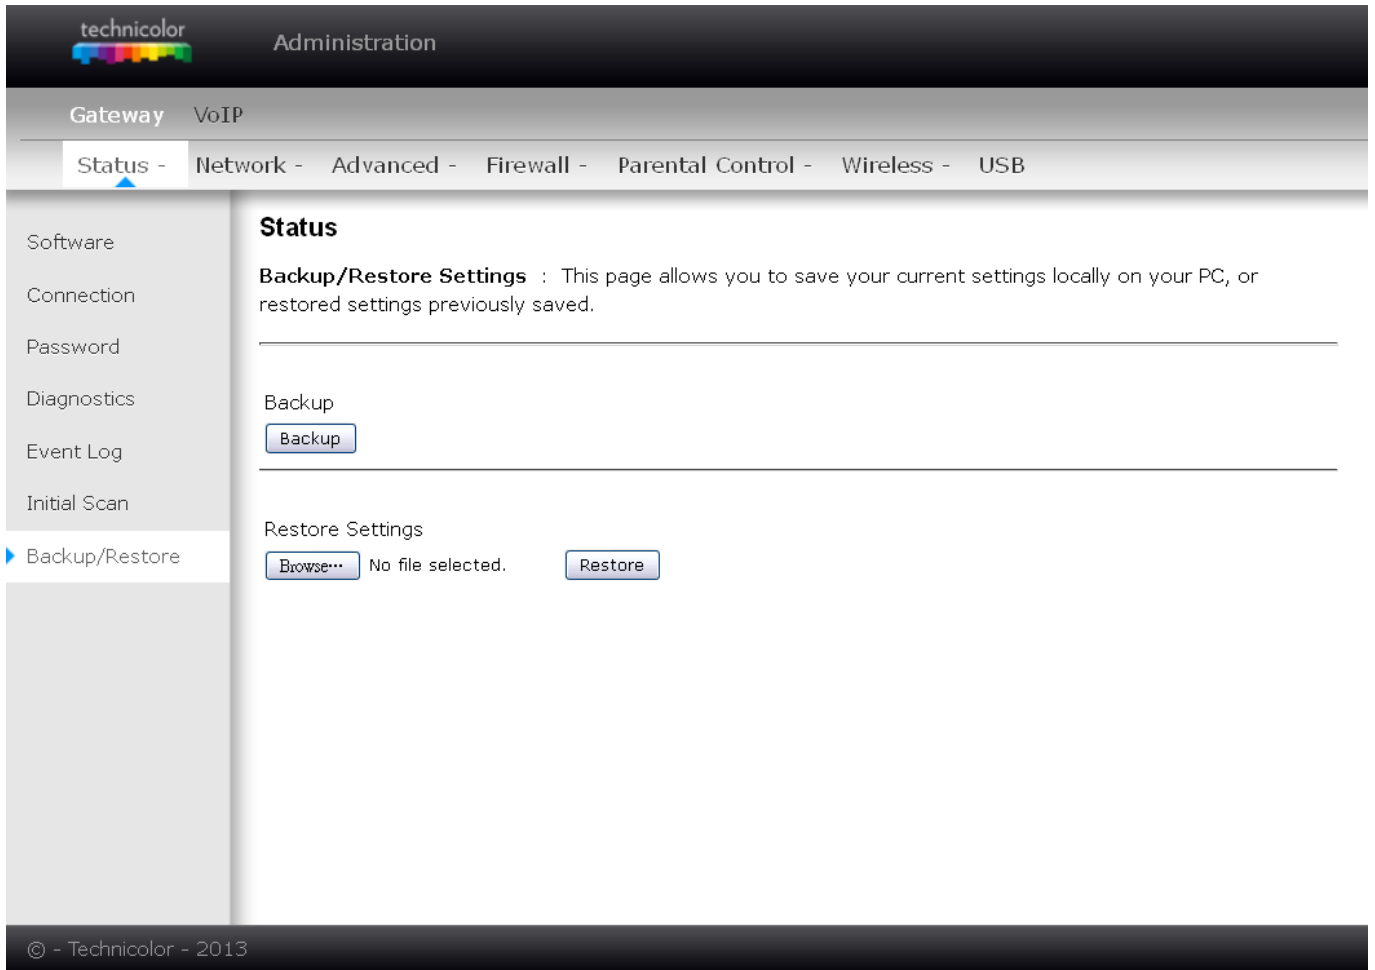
technicolor

Administration

Gateway VoIP

Status - Network - Advanced - Firewall - Parental Control - Wireless - USB

Software

Connection

Password

Diagnostics

Event Log

Initial Scan

Backup/Restore

Status

Backup/Restore Settings : This page allows you to save your current settings locally on your PC, or restored settings previously saved.

Backup

Backup

Restore Settings

Browse... No file selected. Restore

© - Technicolor - 2013